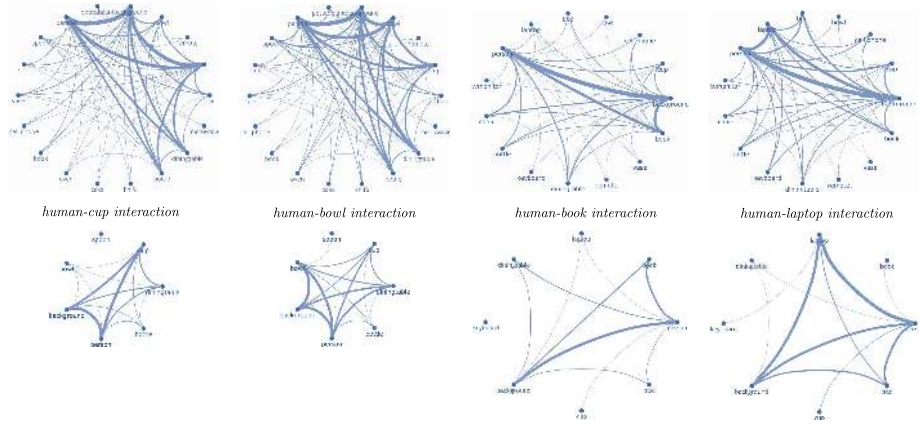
human-cup interaction

human-bowl interaction

human-book interaction

human-laptop interaction

spoon

bowl

cup

diningtable

background

person

bottle

spoon

bowl

cup

diningtable

background

person

bottle

diningtable

book

keyboard

background

laptop

book

diningtable

background

keyboard

laptop

book

background

person

laptop

dining table

keyboard

person

cup

book